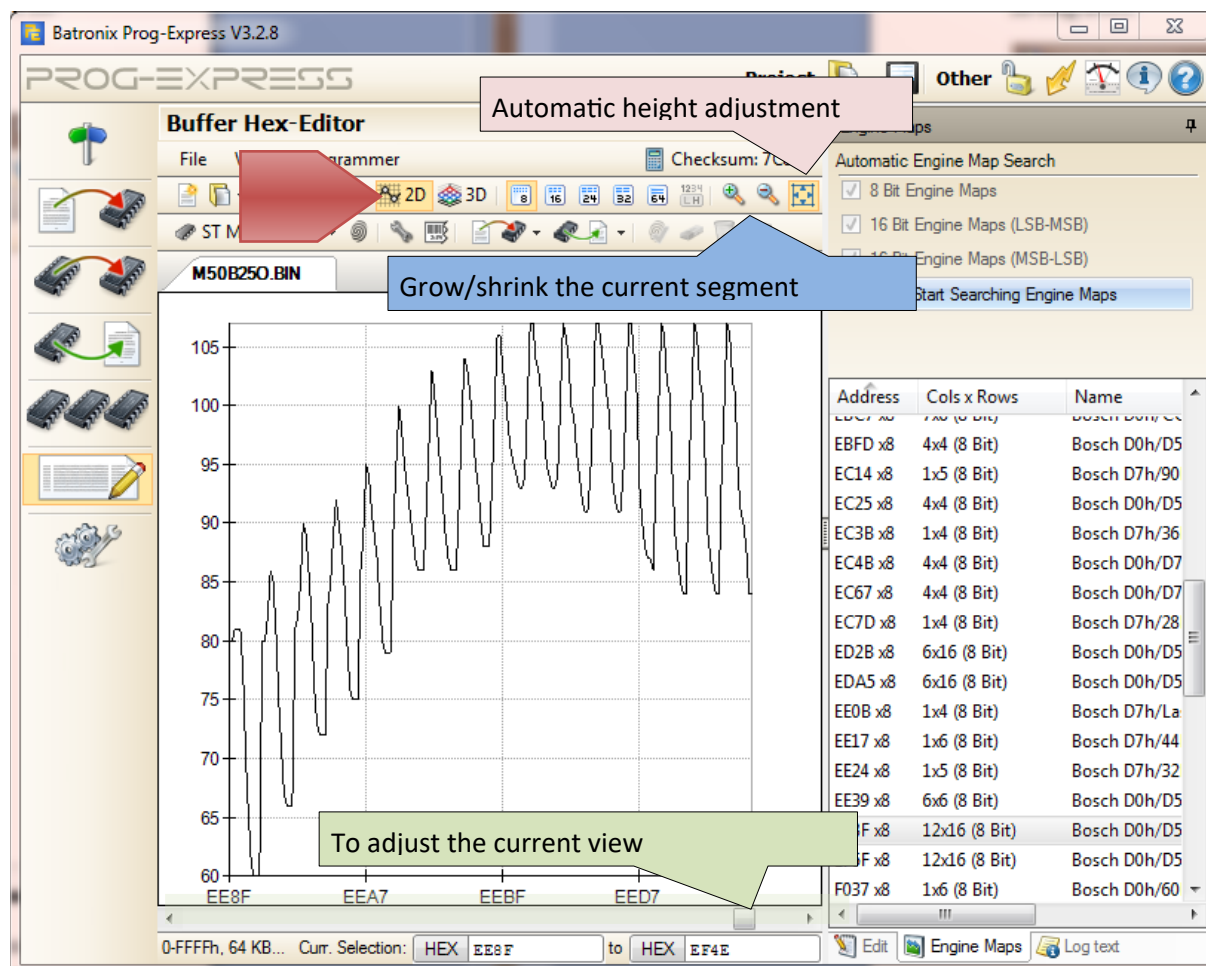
Batronix Prog-Express V3.2.8

PROG-EXPRESS

Project Other

Automatic height adjustment

Buffer Hex-Editor

File V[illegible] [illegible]rammer

Checksum: 7C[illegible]

2D 3D 8 16 24 32 64

ST M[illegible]

M50B25O.BIN

Grow/shrink the current segment

Engine Maps

Automatic Engine Map Search

8 Bit Engine Maps

16 Bit Engine Maps (LSB-MSB)

16 Bit Engine Maps (MSB-LSB)

Start Searching Engine Maps

105
100
95
90
85
80
75
70
65
60

EE8F EEA7 EEBF EED7

To adjust the current view

| Address | Cols x Rows | Name |
|---|---|---|
| EBFD x8 | 4x4 (8 Bit) | Bosch D0h/D5 |
| EC14 x8 | 1x5 (8 Bit) | Bosch D7h/90 |
| EC25 x8 | 4x4 (8 Bit) | Bosch D0h/D5 |
| EC3B x8 | 1x4 (8 Bit) | Bosch D7h/36 |
| EC4B x8 | 4x4 (8 Bit) | Bosch D0h/D7 |
| EC67 x8 | 4x4 (8 Bit) | Bosch D0h/D7 |
| EC7D x8 | 1x4 (8 Bit) | Bosch D7h/28 |
| ED2B x8 | 6x16 (8 Bit) | Bosch D0h/D5 |
| EDA5 x8 | 6x16 (8 Bit) | Bosch D0h/D5 |
| EE0B x8 | 1x4 (8 Bit) | Bosch D7h/La |
| EE17 x8 | 1x6 (8 Bit) | Bosch D7h/44 |
| EE24 x8 | 1x5 (8 Bit) | Bosch D7h/32 |
| EE39 x8 | 6x6 (8 Bit) | Bosch D0h/D5 |
| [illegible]F x8 | 12x16 (8 Bit) | Bosch D0h/D5 |
| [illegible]F x8 | 12x16 (8 Bit) | Bosch D0h/D5 |
| F037 x8 | 1x6 (8 Bit) | Bosch D0h/60 |

0-FFFFh, 64 KB... Curr. Selection: HEX EE8F to HEX EF4E

Edit Engine Maps Log text